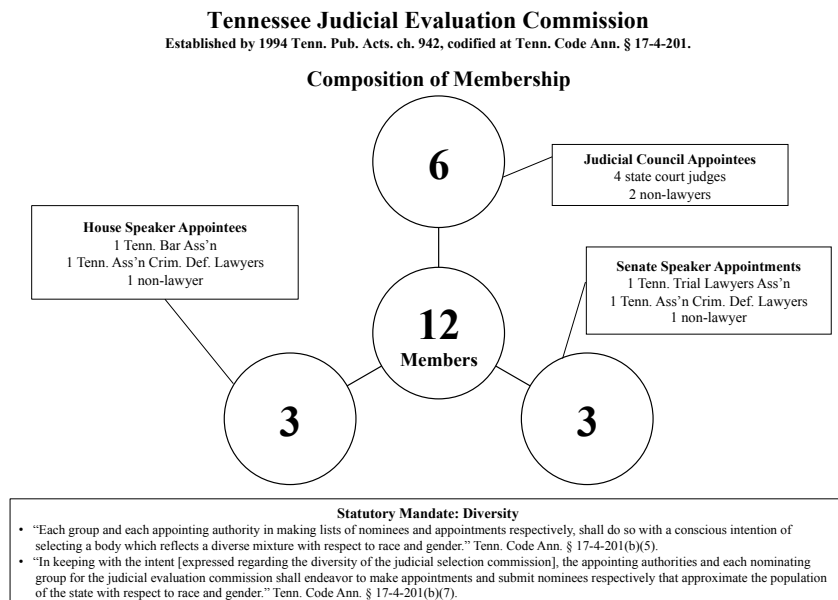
**Tennessee Judicial Evaluation Commission**
Established by 1994 Tenn. Pub. Acts. ch. 942, codified at Tenn. Code Ann. § 17-4-201.

**Composition of Membership**

6

**Judicial Council Appointees**
4 state court judges
2 non-lawyers

**House Speaker Appointees**
1 Tenn. Bar Ass'n
1 Tenn. Ass'n Crim. Def. Lawyers
1 non-lawyer

**Senate Speaker Appointments**
1 Tenn. Trial Lawyers Ass'n
1 Tenn. Ass'n Crim. Def. Lawyers
1 non-lawyer

12
Members

3

3

**Statutory Mandate: Diversity**
• "Each group and each appointing authority in making lists of nominees and appointments respectively, shall do so with a conscious intention of selecting a body which reflects a diverse mixture with respect to race and gender." Tenn. Code Ann. § 17-4-201(b)(5).
• "In keeping with the intent [expressed regarding the diversity of the judicial selection commission], the appointing authorities and each nominating group for the judicial evaluation commission shall endeavor to make appointments and submit nominees respectively that approximate the population of the state with respect to race and gender." Tenn. Code Ann. § 17-4-201(b)(7).